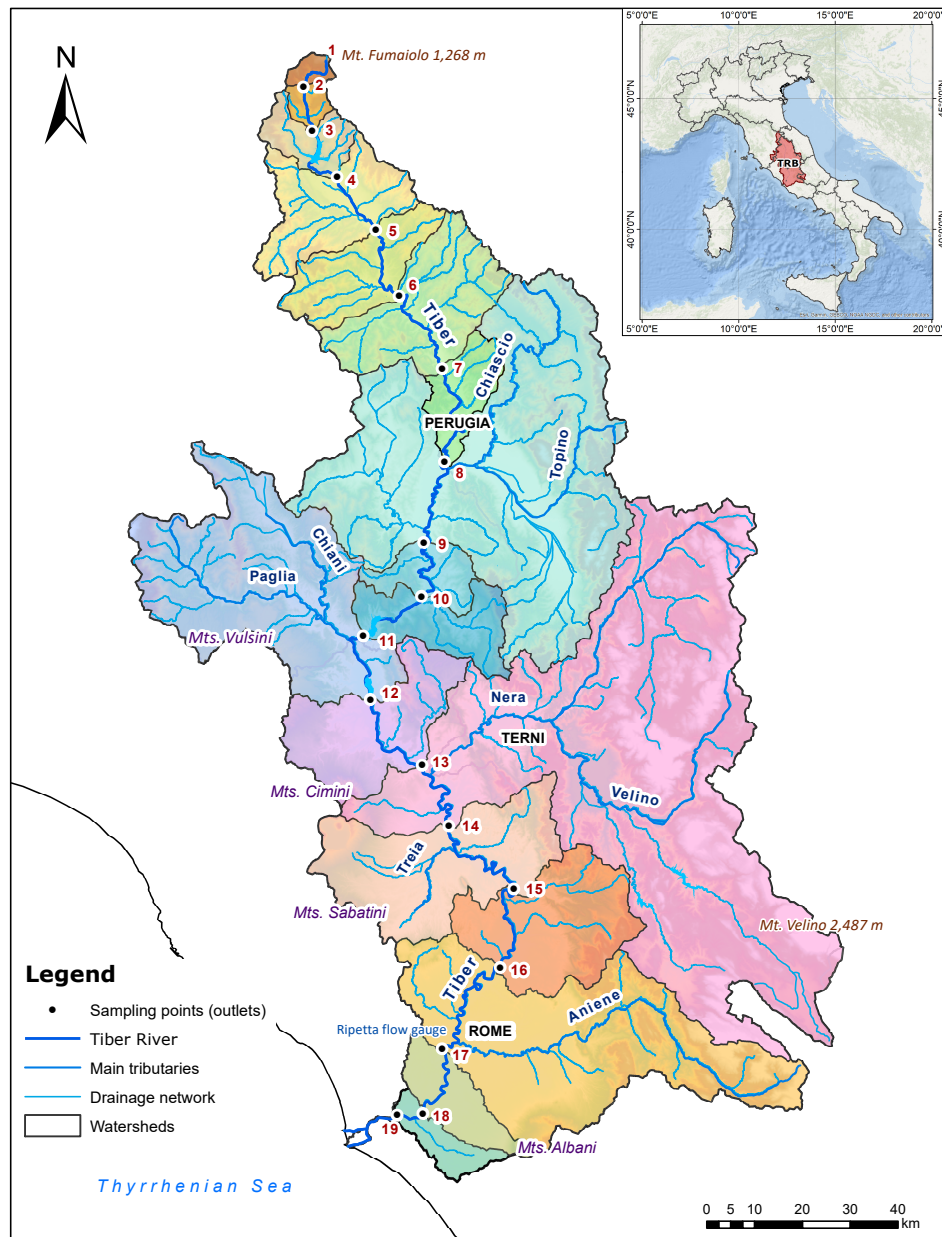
N

1 Mt. Fumaiolo 1,268 m
2
3
4
5
6
Tiber
7
Chiascio
PERUGIA
8
Topino
9
Chiani
Paglia
10
Mts. Vulsini
11
12
Nera
TERNI
13
Mts. Cimini
Velino
14
Treia
15
Mts. Sabatini
Mt. Velino 2,487 m
16
Tiber
Aniene
Ripetta flow gauge
ROME
17
19
18
Mts. Albani
Thyrrhenian Sea

5°0'0"E 10°0'0"E 15°0'0"E 20°0'0"E
45°0'0"N
40°0'0"N
TRB
5°0'0"E 10°0'0"E 15°0'0"E 20°0'0"E

Legend
Sampling points (outlets)
Tiber River
Main tributaries
Drainage network
Watersheds

0 5 10 20 30 40
km